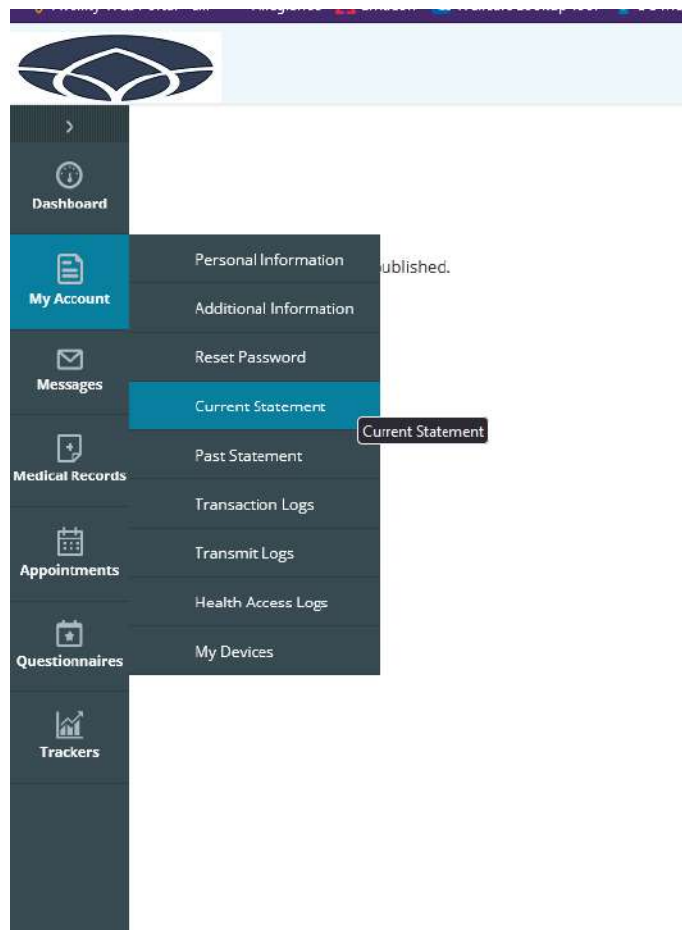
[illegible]

Dashboard

My Account

Messages

Medical Records

Appointments

Questionnaires

Trackers

Personal Information
Additional Information
Reset Password
Current Statement
Past Statement
Transaction Logs
Transmit Logs
Health Access Logs
My Devices

Current Statement

ublished.